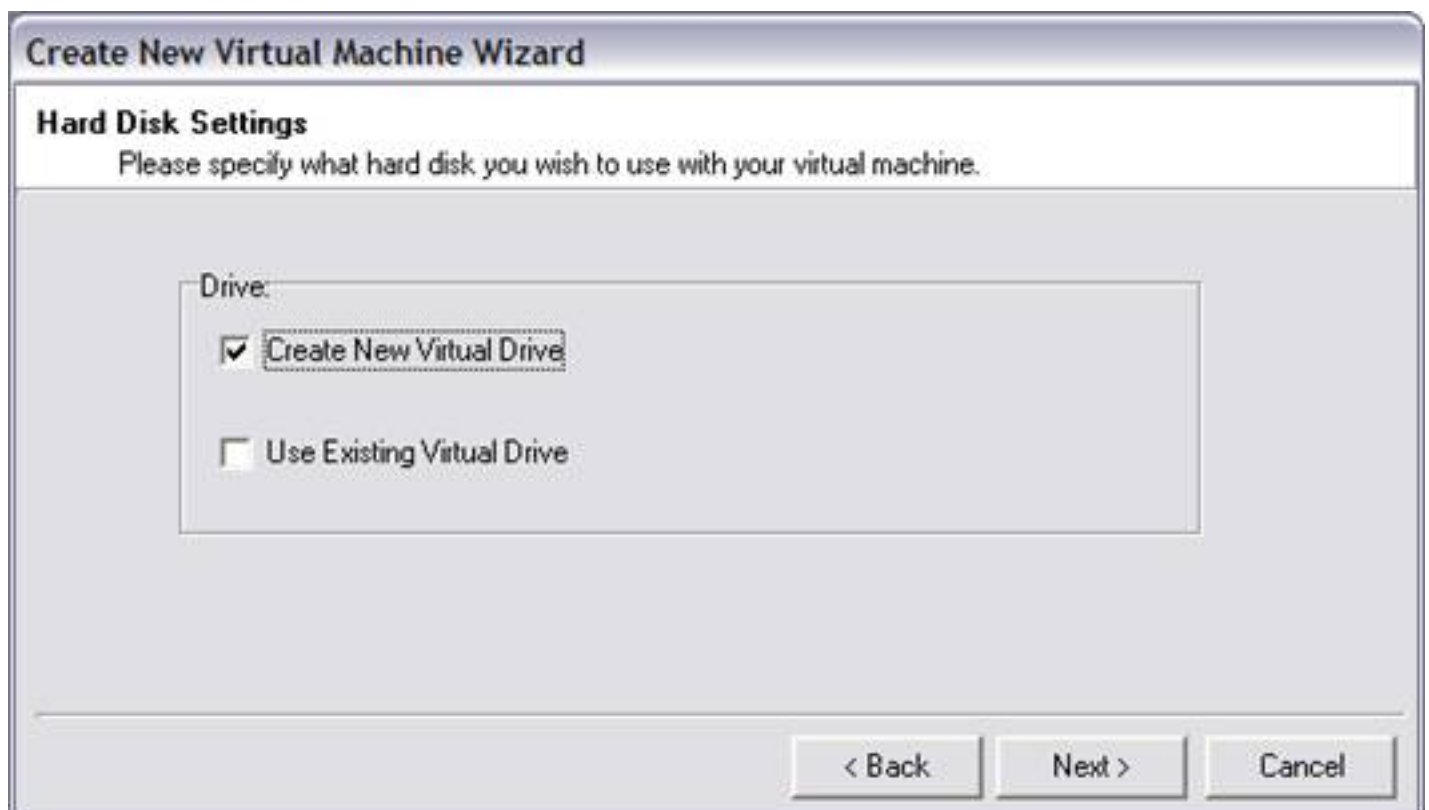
Create New Virtual Machine Wizard

Hard Disk Settings
Please specify what hard disk you wish to use with your virtual machine.

Drive:

☑ Create New Virtual Drive

☐ Use Existing Virtual Drive

< Back | Next > | Cancel